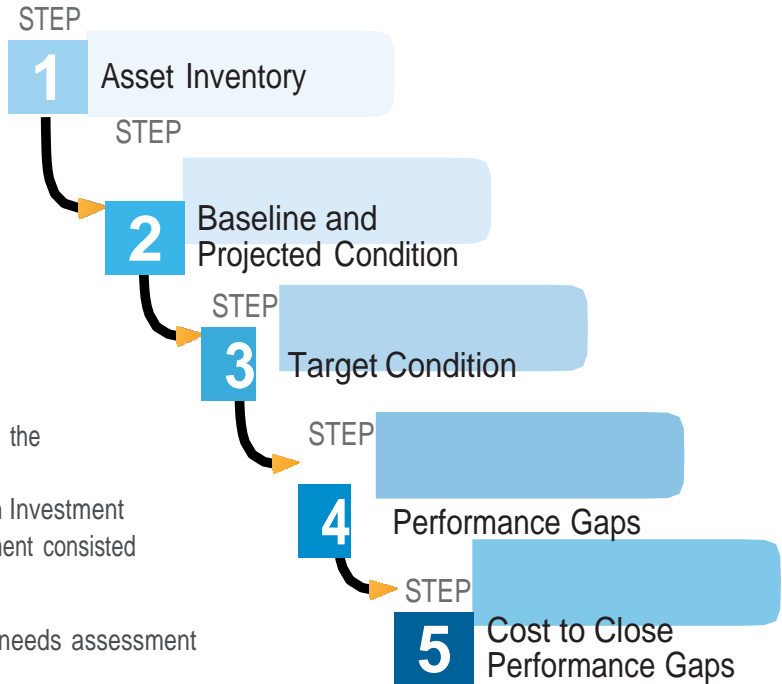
STEP
1
Asset Inventory

STEP
2
Baseline and Projected Condition

STEP
3
Target Condition

STEP
4
Performance Gaps

STEP
5
Cost to Close Performance Gaps

the

Investment
ment consisted

needs assessment